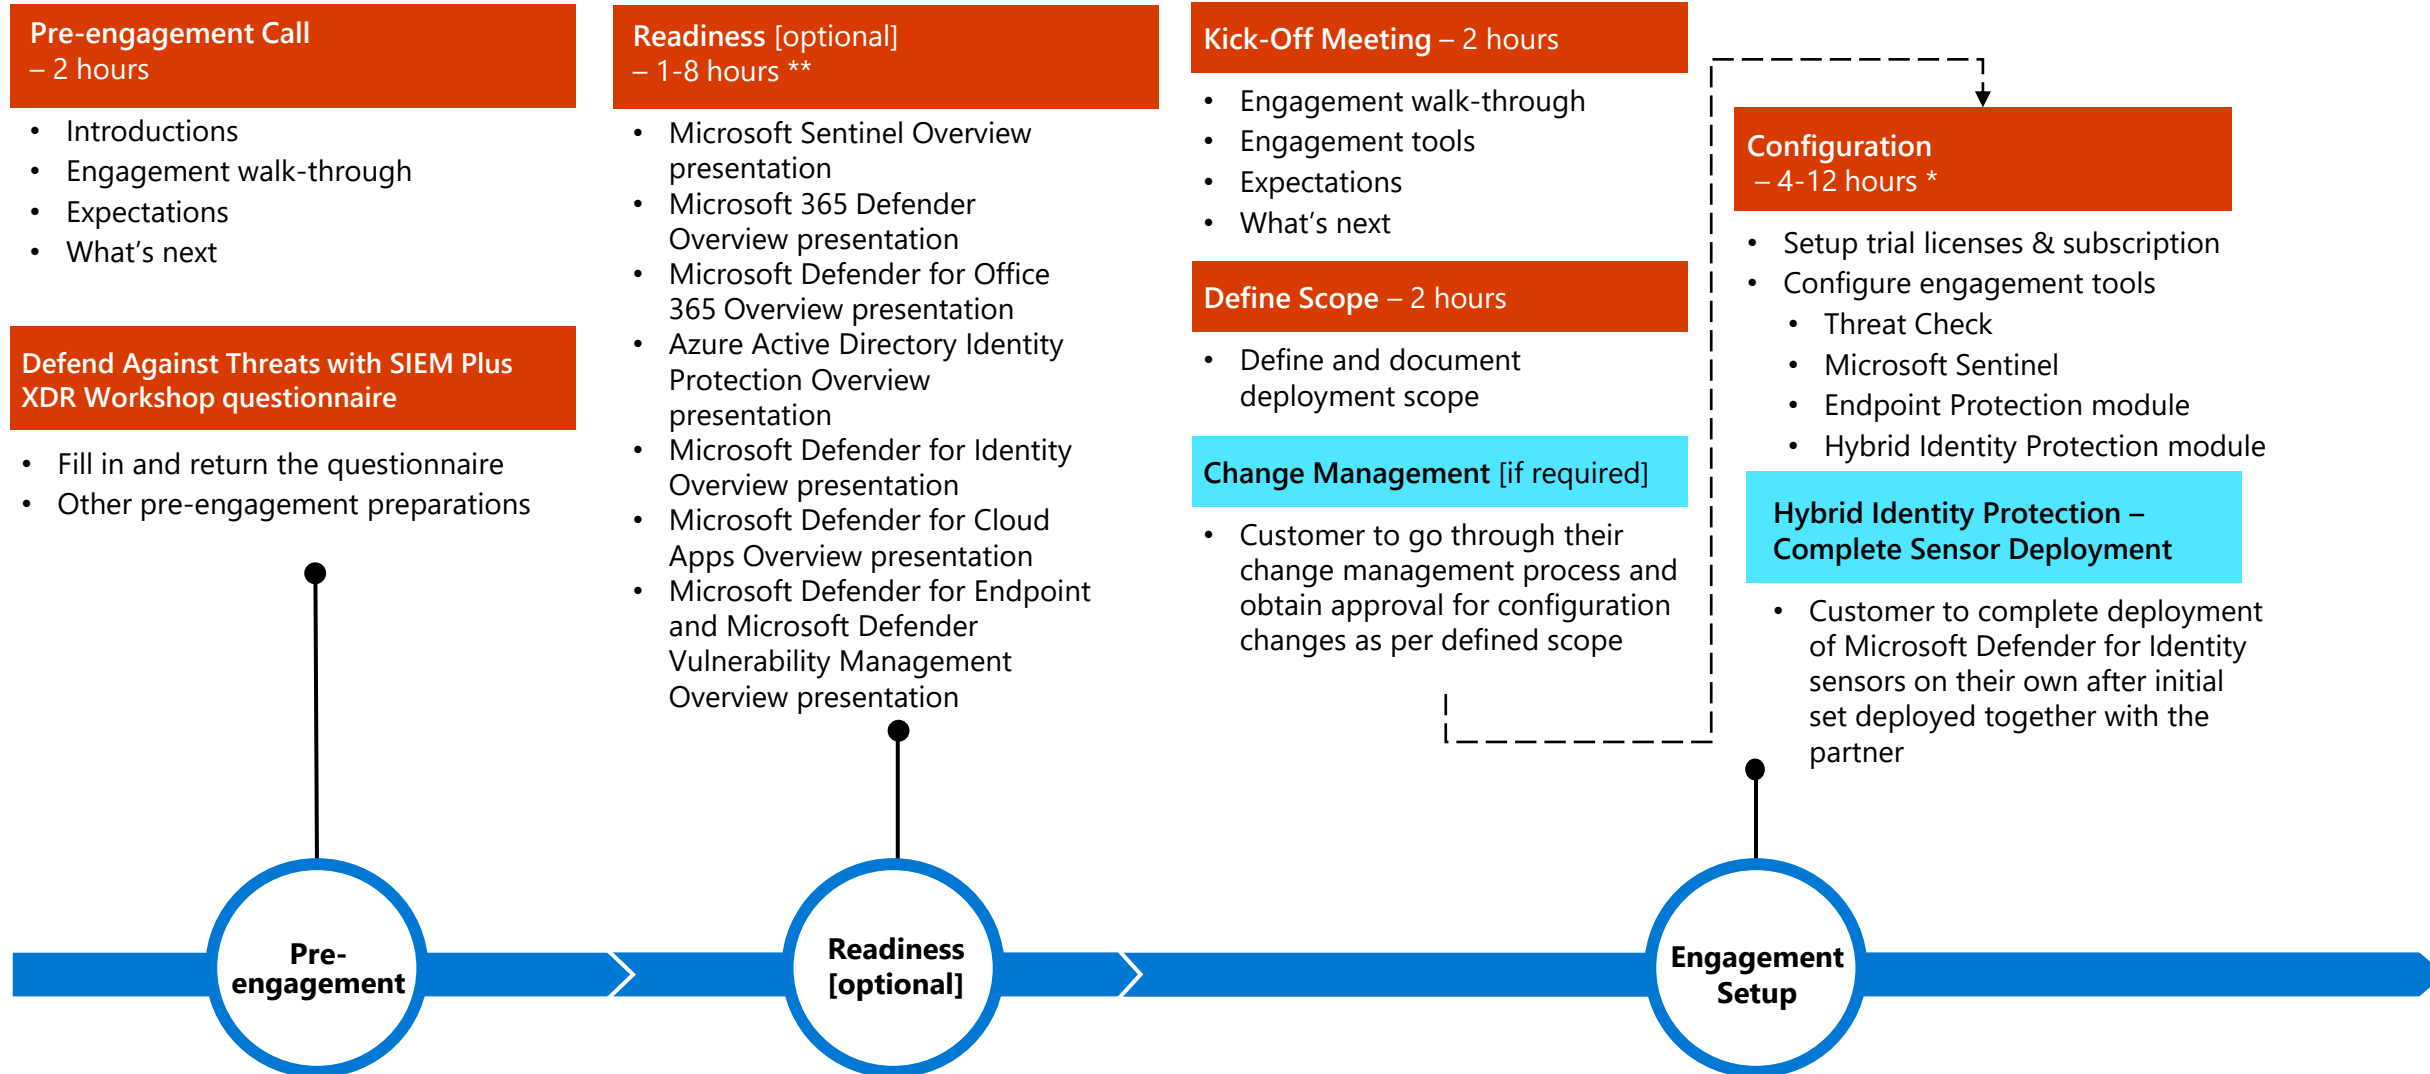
Pre-engagement Call
– 2 hours

- Introductions
- Engagement walk-through
- Expectations
- What's next

Defend Against Threats with SIEM Plus XDR Workshop questionnaire

- Fill in and return the questionnaire
- Other pre-engagement preparations

Readiness [optional]
– 1-8 hours **

- Microsoft Sentinel Overview presentation
- Microsoft 365 Defender Overview presentation
- Microsoft Defender for Office 365 Overview presentation
- Azure Active Directory Identity Protection Overview presentation
- Microsoft Defender for Identity Overview presentation
- Microsoft Defender for Cloud Apps Overview presentation
- Microsoft Defender for Endpoint and Microsoft Defender Vulnerability Management Overview presentation

Kick-Off Meeting – 2 hours

- Engagement walk-through
- Engagement tools
- Expectations
- What's next

Define Scope – 2 hours

- Define and document deployment scope

Change Management [if required]

- Customer to go through their change management process and obtain approval for configuration changes as per defined scope

Configuration
– 4-12 hours *

- Setup trial licenses & subscription
- Configure engagement tools
  - Threat Check
  - Microsoft Sentinel
  - Endpoint Protection module
  - Hybrid Identity Protection module

Hybrid Identity Protection – Complete Sensor Deployment

- Customer to complete deployment of Microsoft Defender for Identity sensors on their own after initial set deployed together with the partner

Pre-engagement

Readiness [optional]

Engagement Setup